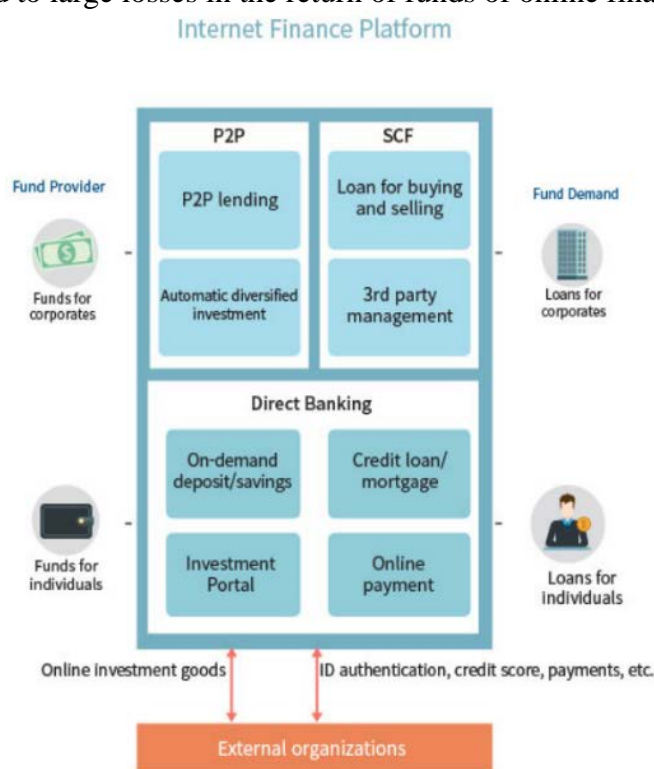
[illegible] to large losses in the return of funds of online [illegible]

Internet Finance Platform

Fund Provider

Funds for corporates

Funds for individuals

P2P

P2P lending

Automatic diversified investment

SCF

Loan for buying and selling

3rd party management

Fund Demand

Loans for corporates

Loans for individuals

Direct Banking

On-demand deposit/savings

Credit loan/ mortgage

Investment Portal

Online payment

Online investment goods

ID authentication, credit score, payments, etc.

External organizations